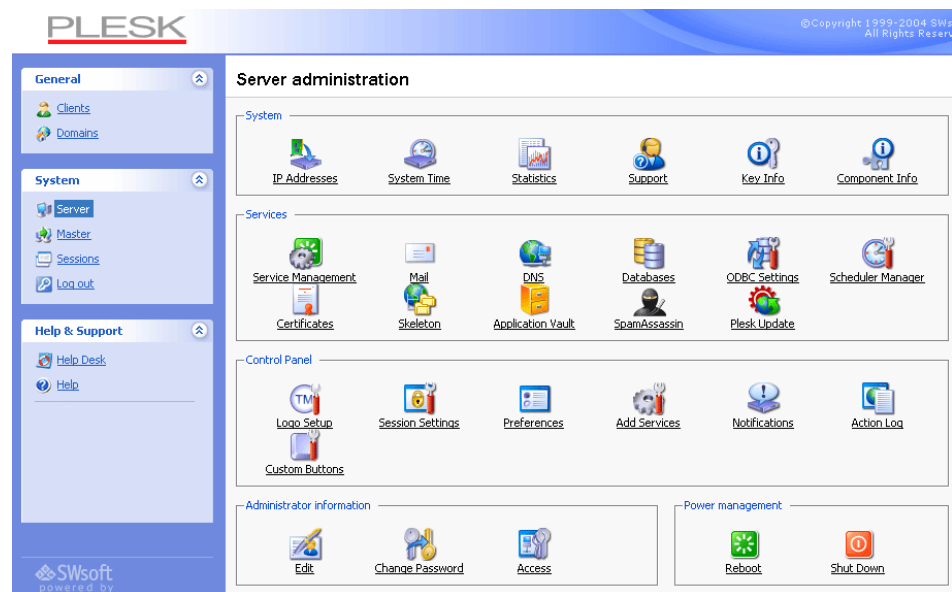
PLESK

©Copyright 1999-2004 SWs
All Rights Reserv

General

Clients

Domains

System

Server

Master

Sessions

Log out

Help & Support

Help Desk

Help

SWsoft
powered by

Server administration

System

IP Addresses

System Time

Statistics

Support

Key Info

Component Info

Services

Service Management

Mail

DNS

Databases

ODBC Settings

Scheduler Manager

Certificates

Skeleton

Application Vault

SpamAssassin

Plesk Update

Control Panel

Logo Setup

Session Settings

Preferences

Add Services

Notifications

Action Log

Custom Buttons

Administrator information

Edit

Change Password

Access

Power management

Reboot

Shut Down